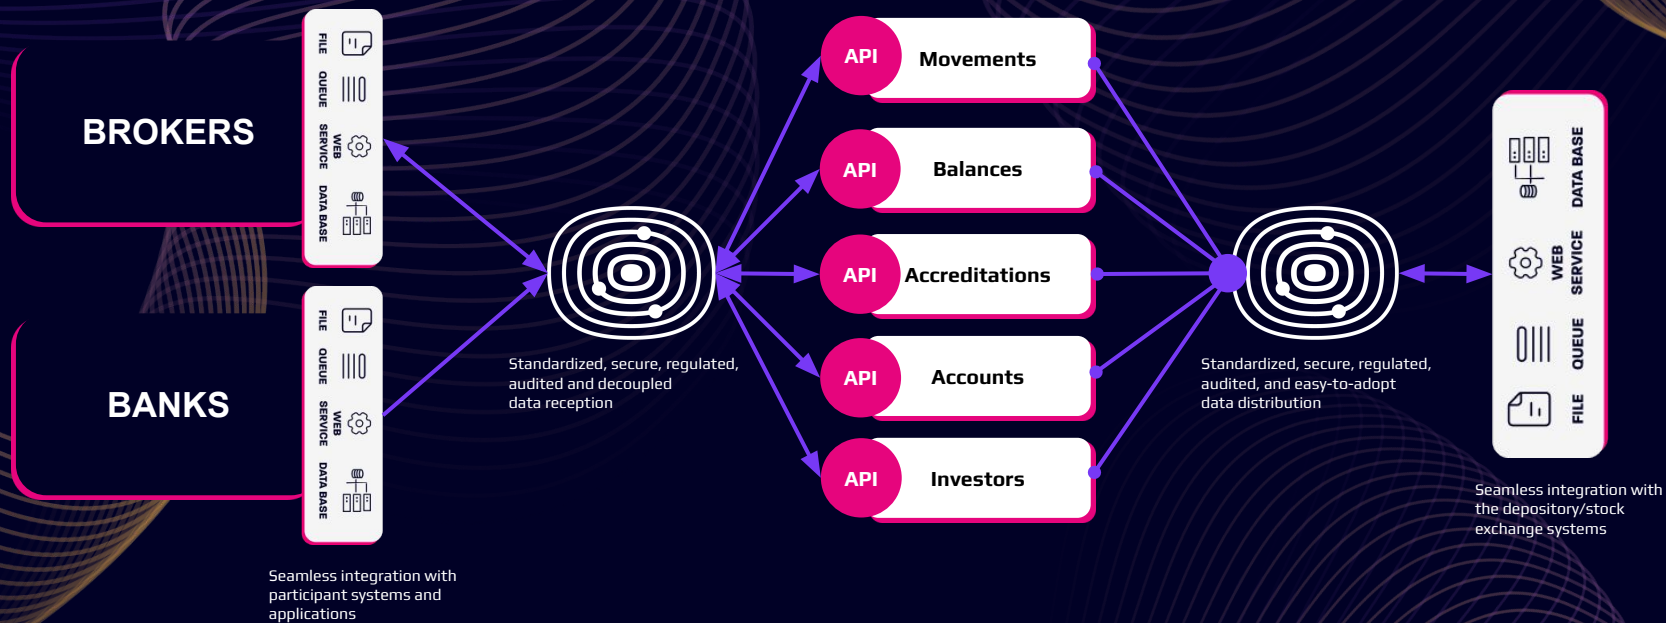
BROKERS

FILE
QUEUE
WEB SERVICE
DATA BASE

BANKS

FILE
QUEUE
WEB SERVICE
DATA BASE

Seamless integration with participant systems and applications

Standardized, secure, regulated, audited and decoupled data reception

API Movements

API Balances

API Accreditations

API Accounts

API Investors

Standardized, secure, regulated, audited, and easy-to-adopt data distribution

DATA BASE
WEB SERVICE
QUEUE
FILE

Seamless integration with the depository/stock exchange systems